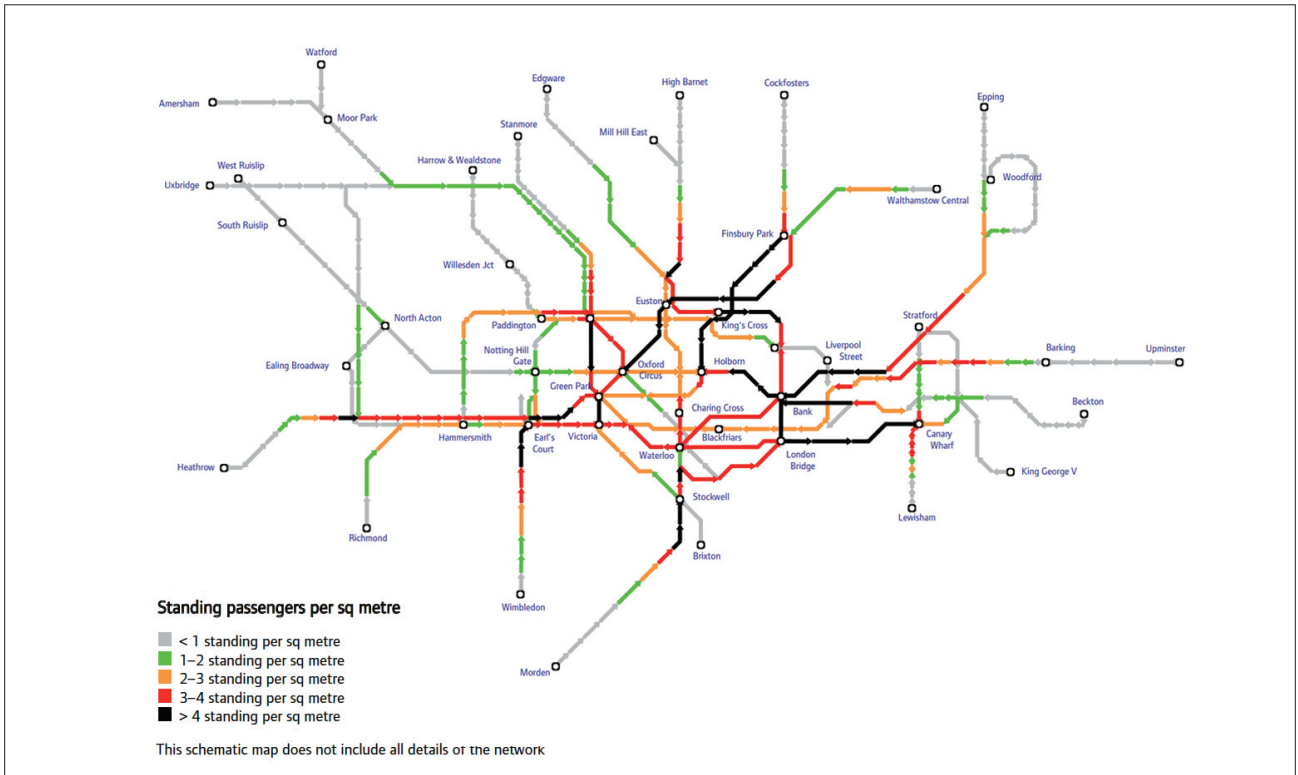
Watford
Amersham
Moor Park
Edgware
High Barnet
Cockfosters
Epping
Stanmore
Mill Hill East
Harrow & Wealdstone
West Ruislip
Uxbridge
Woodford
Walthamstow Central
South Ruislip
Finsbury Park
Willesden Jct
North Acton
Euston
Paddington
King's Cross
Stratford
Ealing Broadway
Notting Hill Gate
Oxford Circus
Holborn
Liverpool Street
Barking
Upminster
Green Park
Bank
Beckton
Charing Cross
Heathrow
Hammersmith
Earl's Court
Victoria
Blackfriars
Canary Wharf
Waterloo
London Bridge
King George V
Stockwell
Lewisham
Richmond
Brixton
Wimbledon
Morden

Standing passengers per sq metre

< 1 standing per sq metre
1–2 standing per sq metre
2–3 standing per sq metre
3–4 standing per sq metre
> 4 standing per sq metre

This schematic map does not include all details of the network